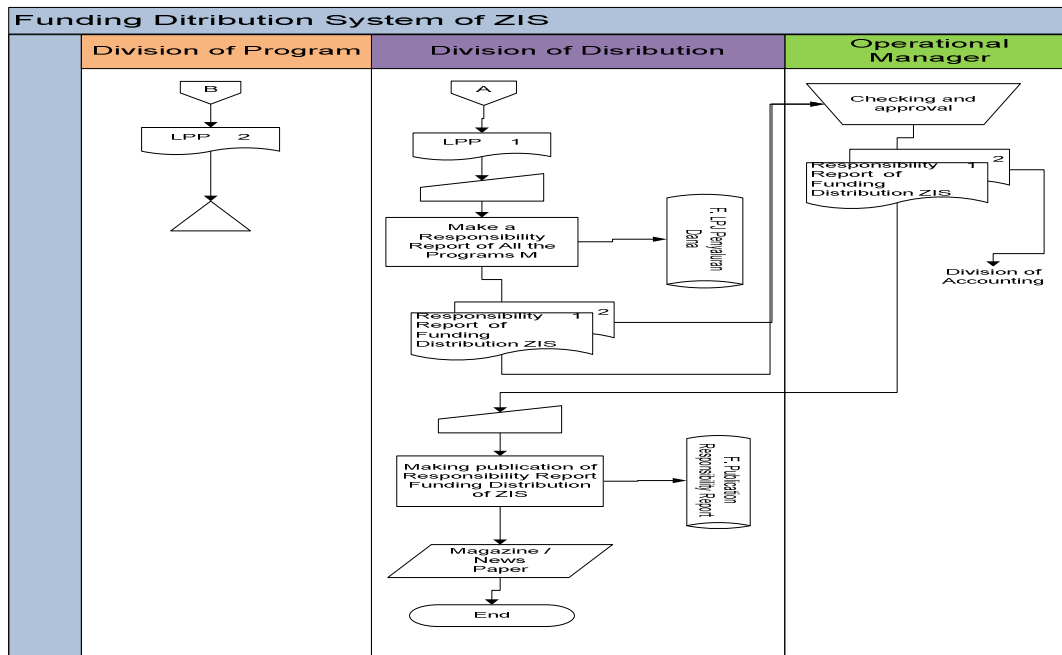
Funding Ditribution System of ZIS

Division of Program

B

LPP 2

Division of Disribution

A

LPP 1

Make a Responsibility Report of All the Programs M

F. LPJ Penyaluran Dana

Responsibility Report of Funding Distribution ZIS 1 2

Making publication of Responsibility Report Funding Distribution of ZIS

F. Publication Responsibility Report

Magazine / News Paper

End

Operational Manager

Checking and approval

Responsibility Report of Funding Distribution ZIS 1 2

Division of Accounting